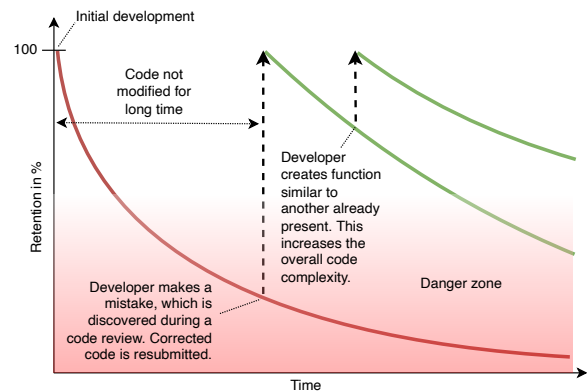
Initial development

100

Retention in %

Code not modified for long time

Developer creates function similar to another already present. This increases the overall code complexity.

Danger zone

Developer makes a mistake, which is discovered during a code review. Corrected code is resubmitted.

Time